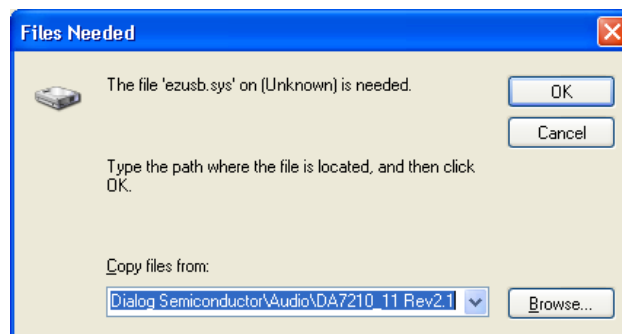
Files Needed

The file 'ezusb.sys' on (Unknown) is needed.

OK

Cancel

Type the path where the file is located, and then click OK.

Copy files from:

Dialog Semiconductor\Audio\DA7210_11 Rev2.1

Browse...